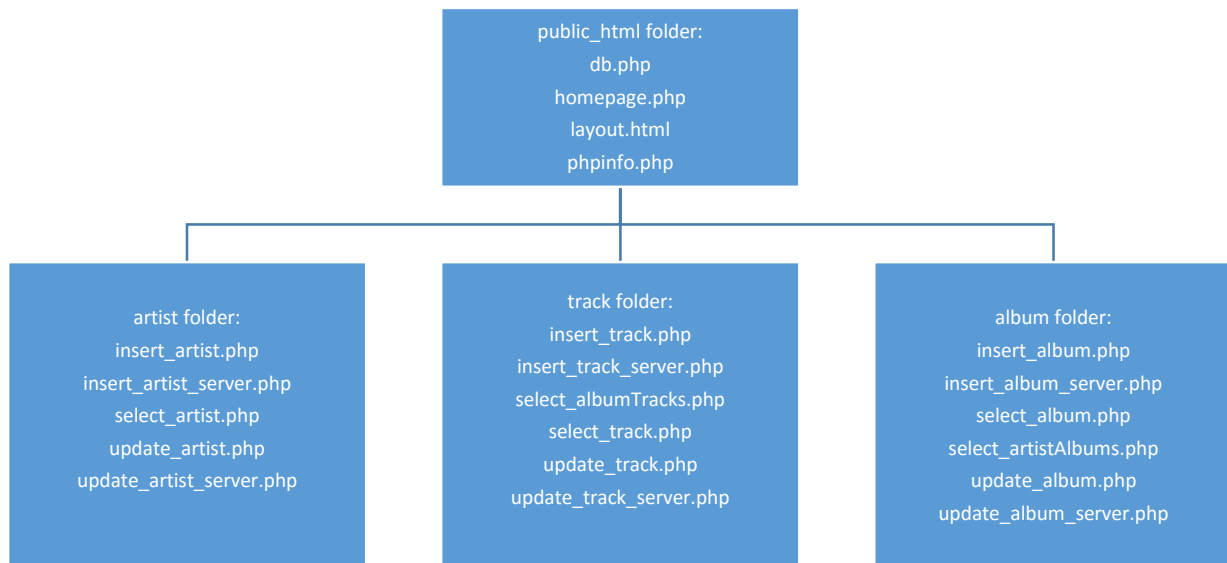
public_html folder:
db.php
homepage.php
layout.html
phpinfo.php

artist folder:
insert_artist.php
insert_artist_server.php
select_artist.php
update_artist.php
update_artist_server.php

track folder:
insert_track.php
insert_track_server.php
select_albumTracks.php
select_track.php
update_track.php
update_track_server.php

album folder:
insert_album.php
insert_album_server.php
select_album.php
select_artistAlbums.php
update_album.php
update_album_server.php